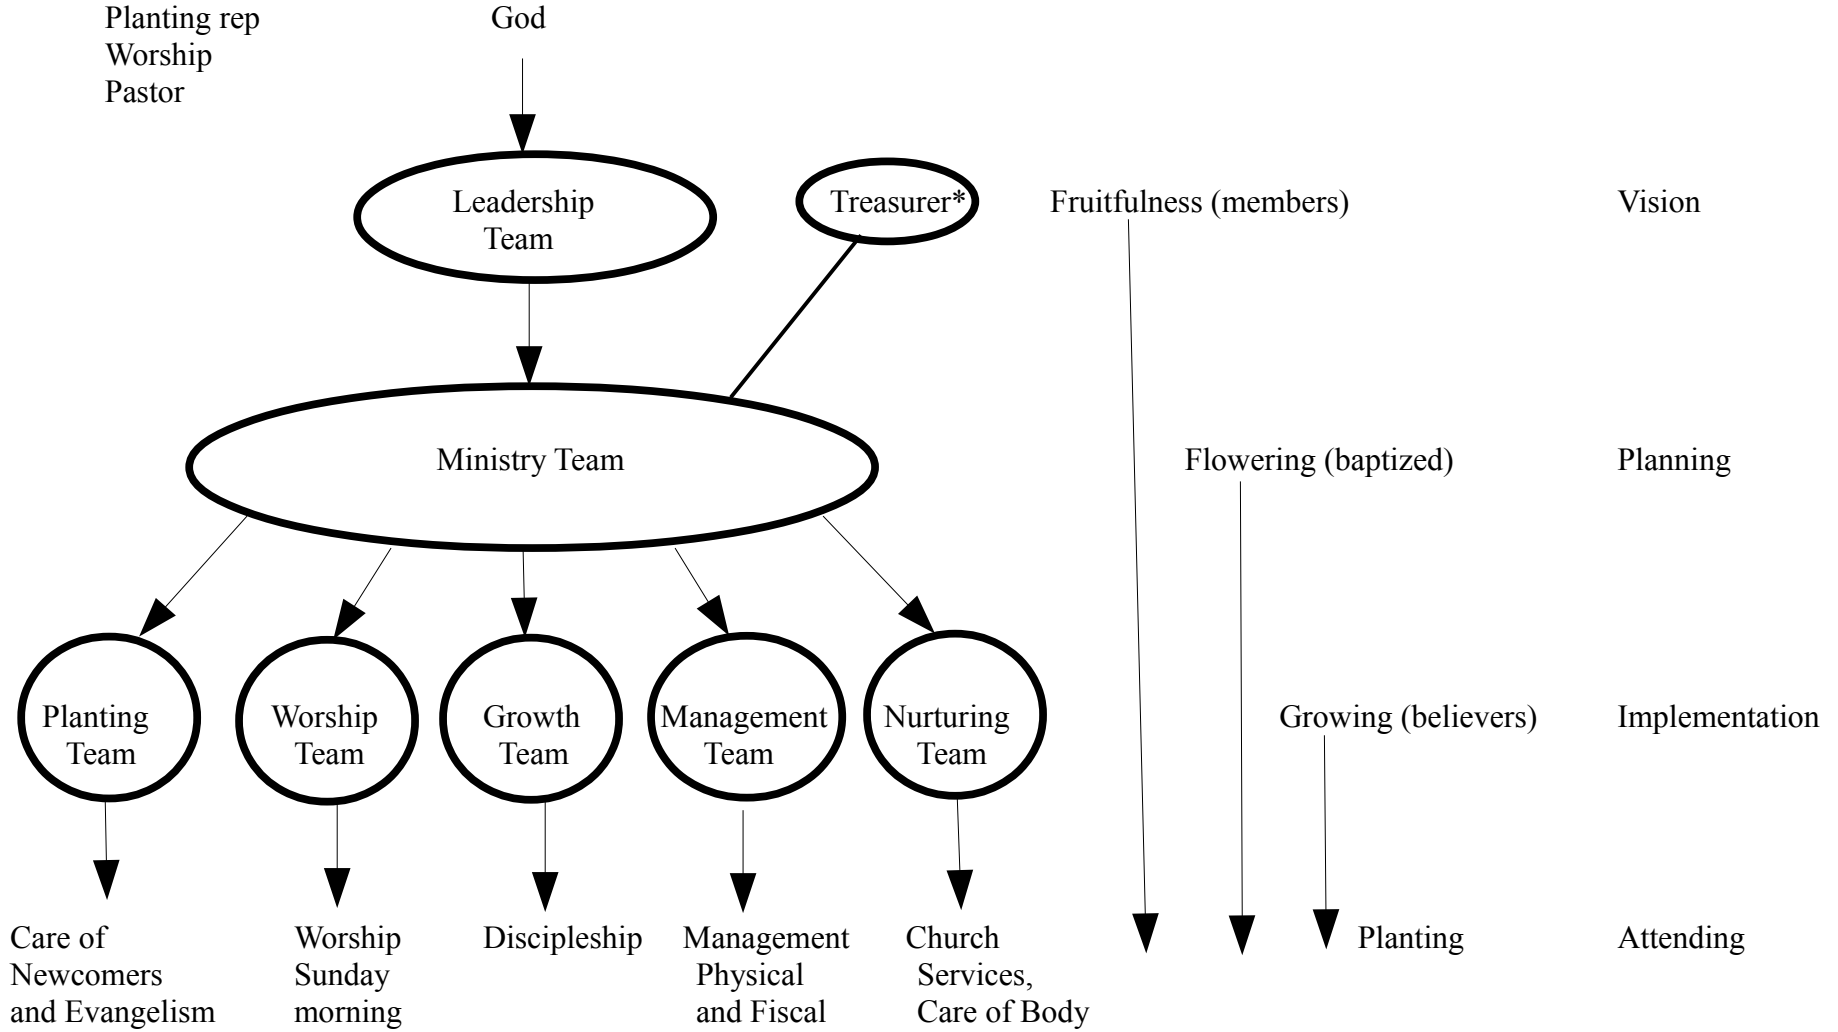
Planting rep
Worship
Pastor

God

Leadership Team

Treasurer*

Fruitfulness (members)

Vision

Ministry Team

Flowering (baptized)

Planning

Planting Team

Worship Team

Growth Team

Management Team

Nurturing Team

Growing (believers)

Implementation

Care of Newcomers and Evangelism

Worship Sunday morning

Discipleship

Management Physical and Fiscal

Church Services, Care of Body

Planting

Attending